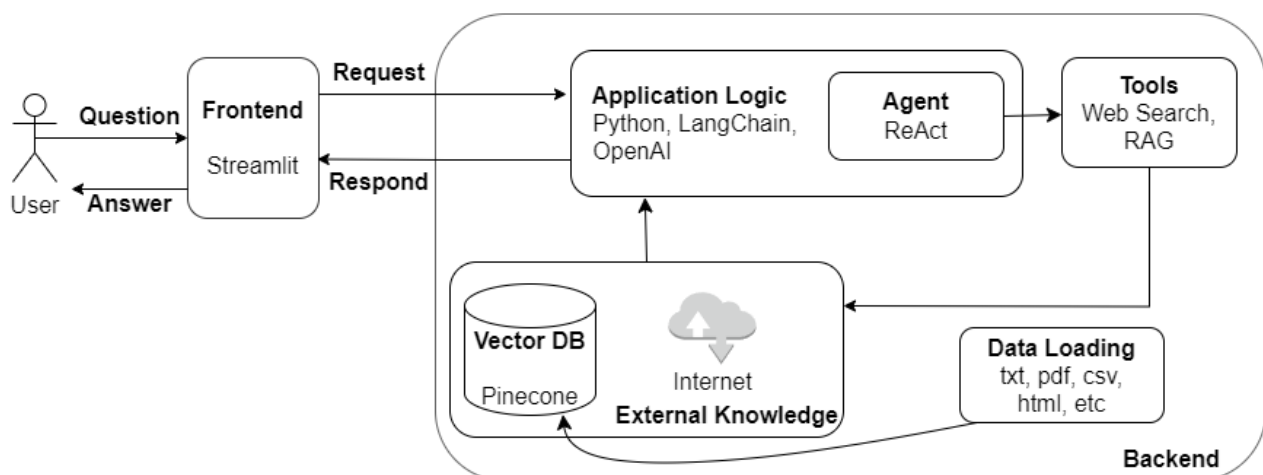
User

Question

Answer

Frontend

Streamlit

Request

Respond

Application Logic
Python, LangChain, OpenAI

Agent
ReAct

Tools
Web Search, RAG

Vector DB

Pinecone

Internet
External Knowledge

Data Loading
txt, pdf, csv, html, etc

Backend